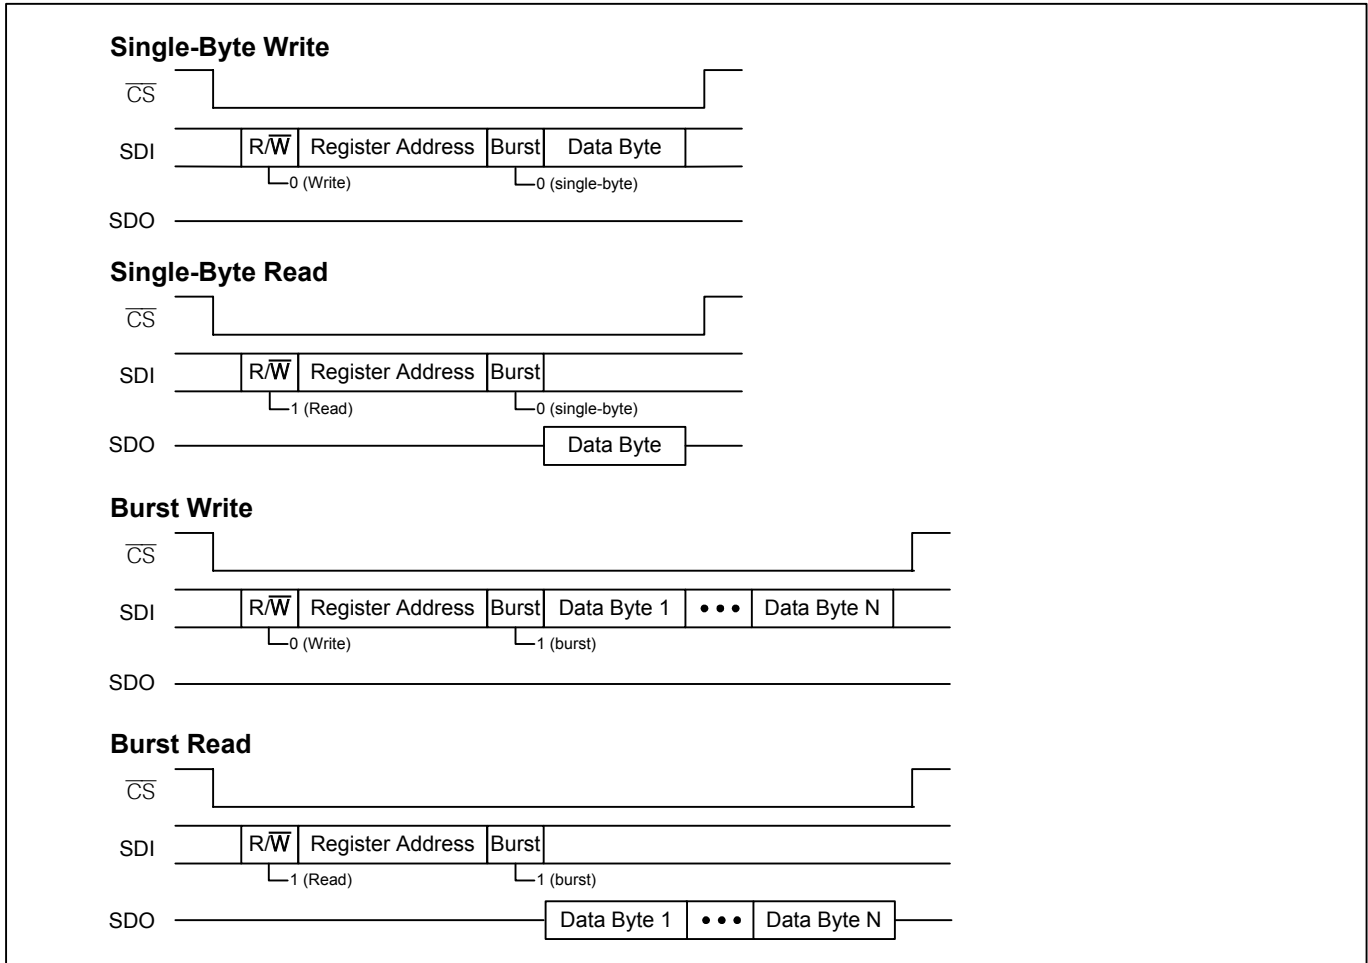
**Single-Byte Write**

$\overline{CS}$

SDI R/$\overline{W}$ Register Address Burst Data Byte

0 (Write) 0 (single-byte)

SDO

**Single-Byte Read**

$\overline{CS}$

SDI R/$\overline{W}$ Register Address Burst

1 (Read) 0 (single-byte)

SDO Data Byte

**Burst Write**

$\overline{CS}$

SDI R/$\overline{W}$ Register Address Burst Data Byte 1 • • • Data Byte N

0 (Write) 1 (burst)

SDO

**Burst Read**

$\overline{CS}$

SDI R/$\overline{W}$ Register Address Burst

1 (Read) 1 (burst)

SDO Data Byte 1 • • • Data Byte N